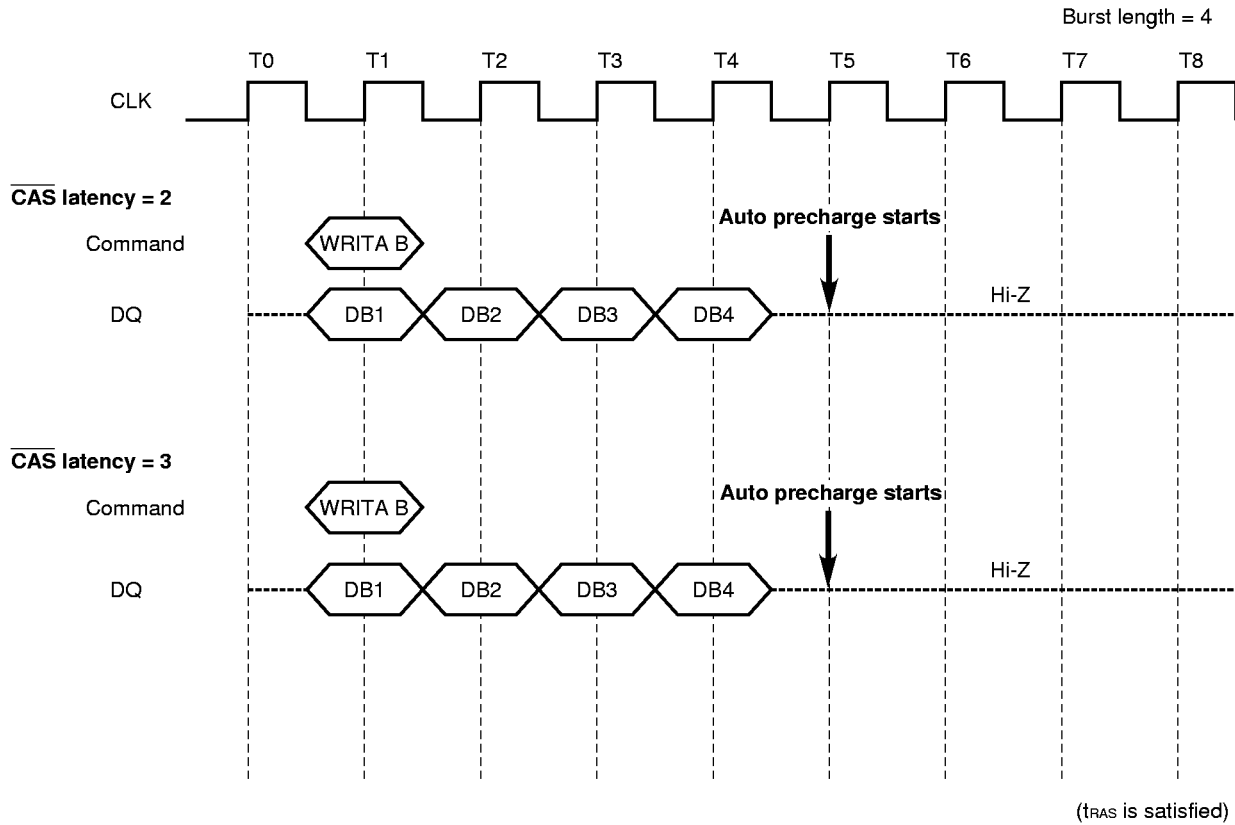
Burst length = 4

T0 T1 T2 T3 T4 T5 T6 T7 T8

CLK

$\overline{\text{CAS}}$ latency = 2

Command WRITA B

Auto precharge starts

DQ DB1 DB2 DB3 DB4 Hi-Z

$\overline{\text{CAS}}$ latency = 3

Command WRITA B

Auto precharge starts

DQ DB1 DB2 DB3 DB4 Hi-Z

($t_{RAS}$ is satisfied)